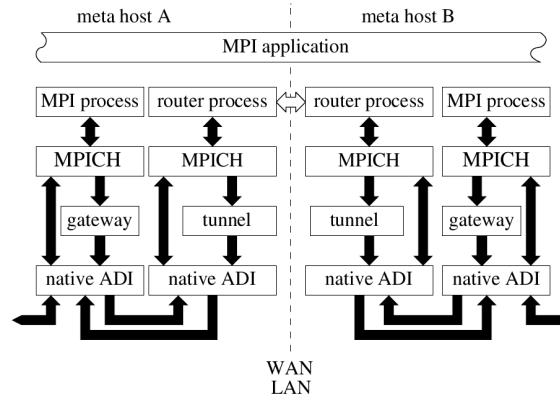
meta host A

meta host B

MPI application

MPI process

router process

router process

MPI process

MPICH

MPICH

MPICH

MPICH

gateway

tunnel

tunnel

gateway

native ADI

native ADI

native ADI

native ADI

WAN
LAN